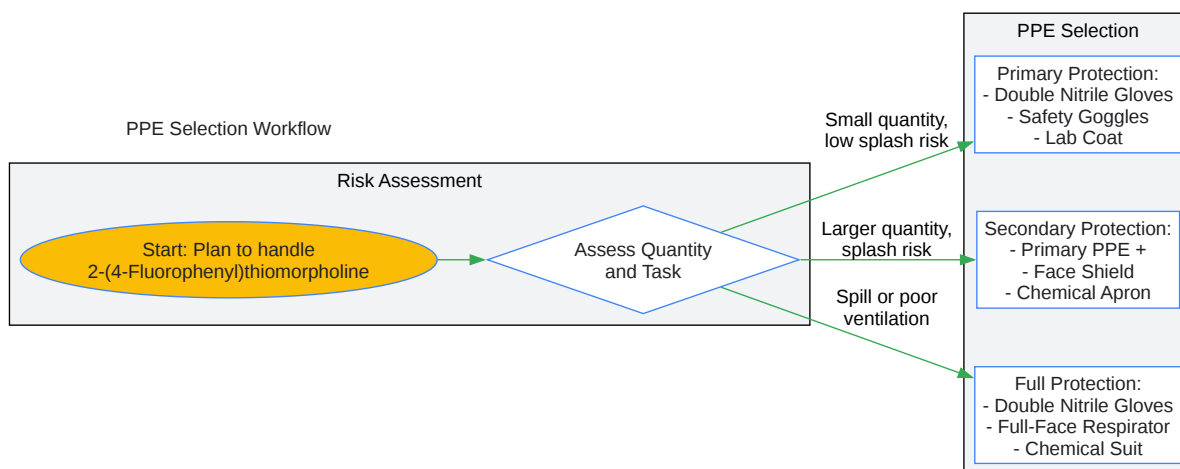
PPE Selection Workflow

Risk Assessment

Start: Plan to handle 2-(4-Fluorophenyl)thiomorpholine

Assess Quantity and Task

Small quantity, low splash risk

Larger quantity, splash risk

Spill or poor ventilation

PPE Selection

Primary Protection:
- Double Nitrile Gloves
- Safety Goggles
- Lab Coat

Secondary Protection:
- Primary PPE +
- Face Shield
- Chemical Apron

Full Protection:
- Double Nitrile Gloves
- Full-Face Respirator
- Chemical Suit